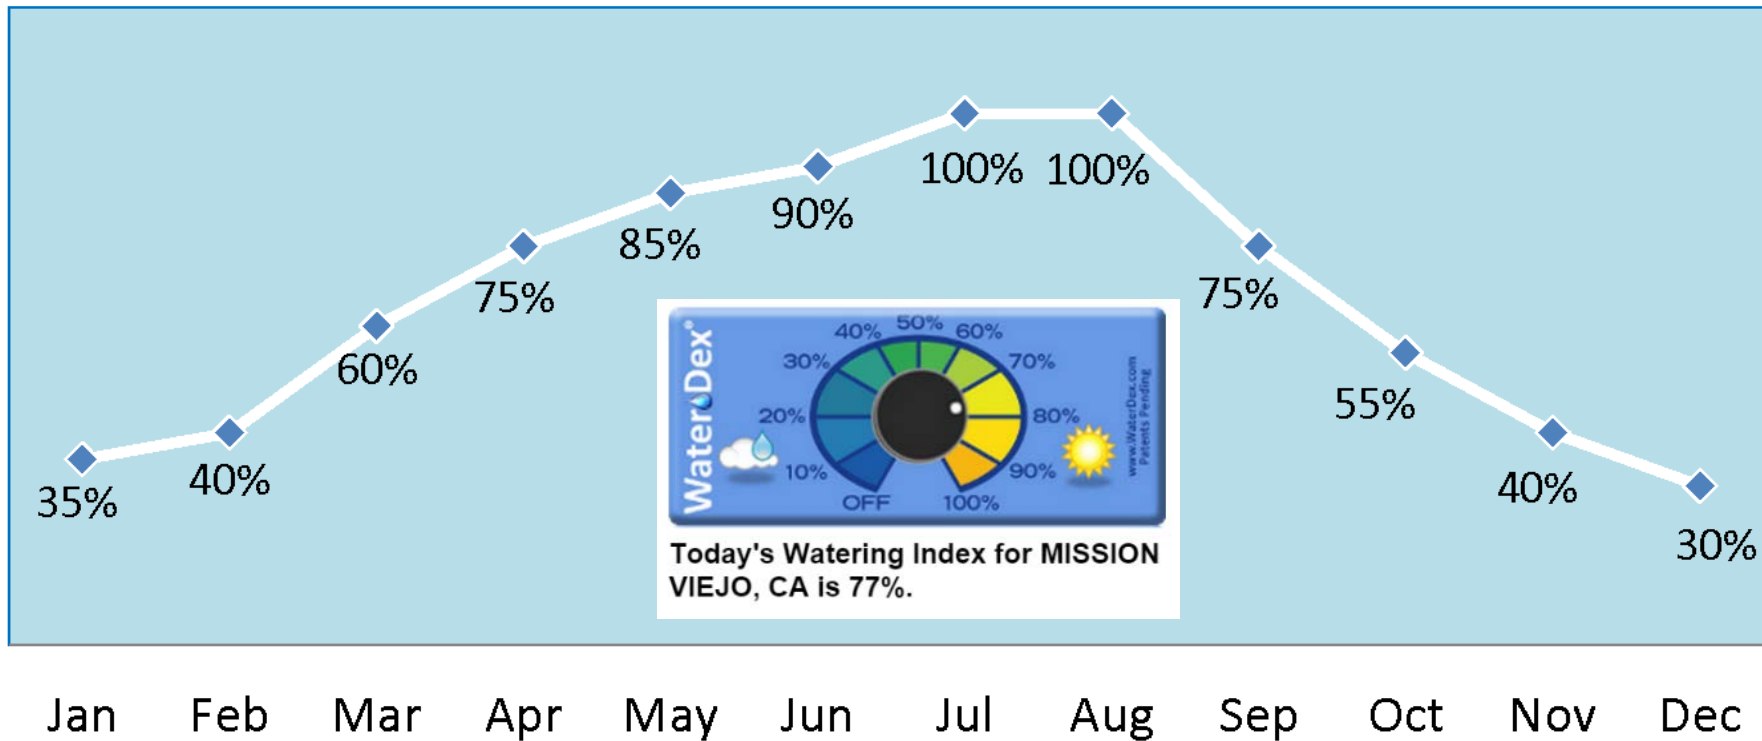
35%
40%
60%
75%
85%
90%
100%
100%
75%
55%
40%
30%

WaterDex®

OFF
10%
20%
30%
40%
50%
60%
70%
80%
90%
100%

www.WaterDex.com Patents Pending

Today's Watering Index for MISSION VIEJO, CA is 77%.

Jan Feb Mar Apr May Jun Jul Aug Sep Oct Nov Dec